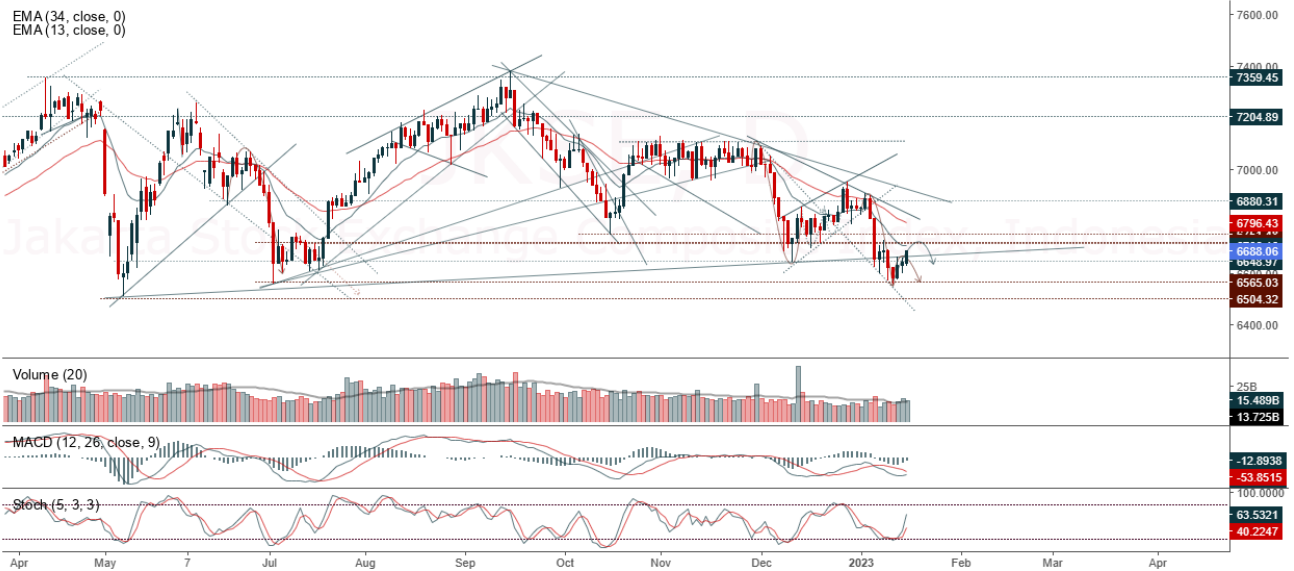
EMA (34, close, 0)
EMA (13, close, 0)

7600.00
7400.00
7359.45
7204.89
7000.00
6880.31
6796.43
6688.06
6648.97
6565.03
6504.32
6400.00

Jakarta Stock Exchange

Volume (20)
25B
15.489B
13.725B

MACD (12, 26, close, 9)
-12.8938
-53.8515

Stoch (5, 3, 3)
100.0000
63.5321
40.2247

Apr May 7 Jul Aug Sep Oct Nov Dec 2023 Feb Mar Apr